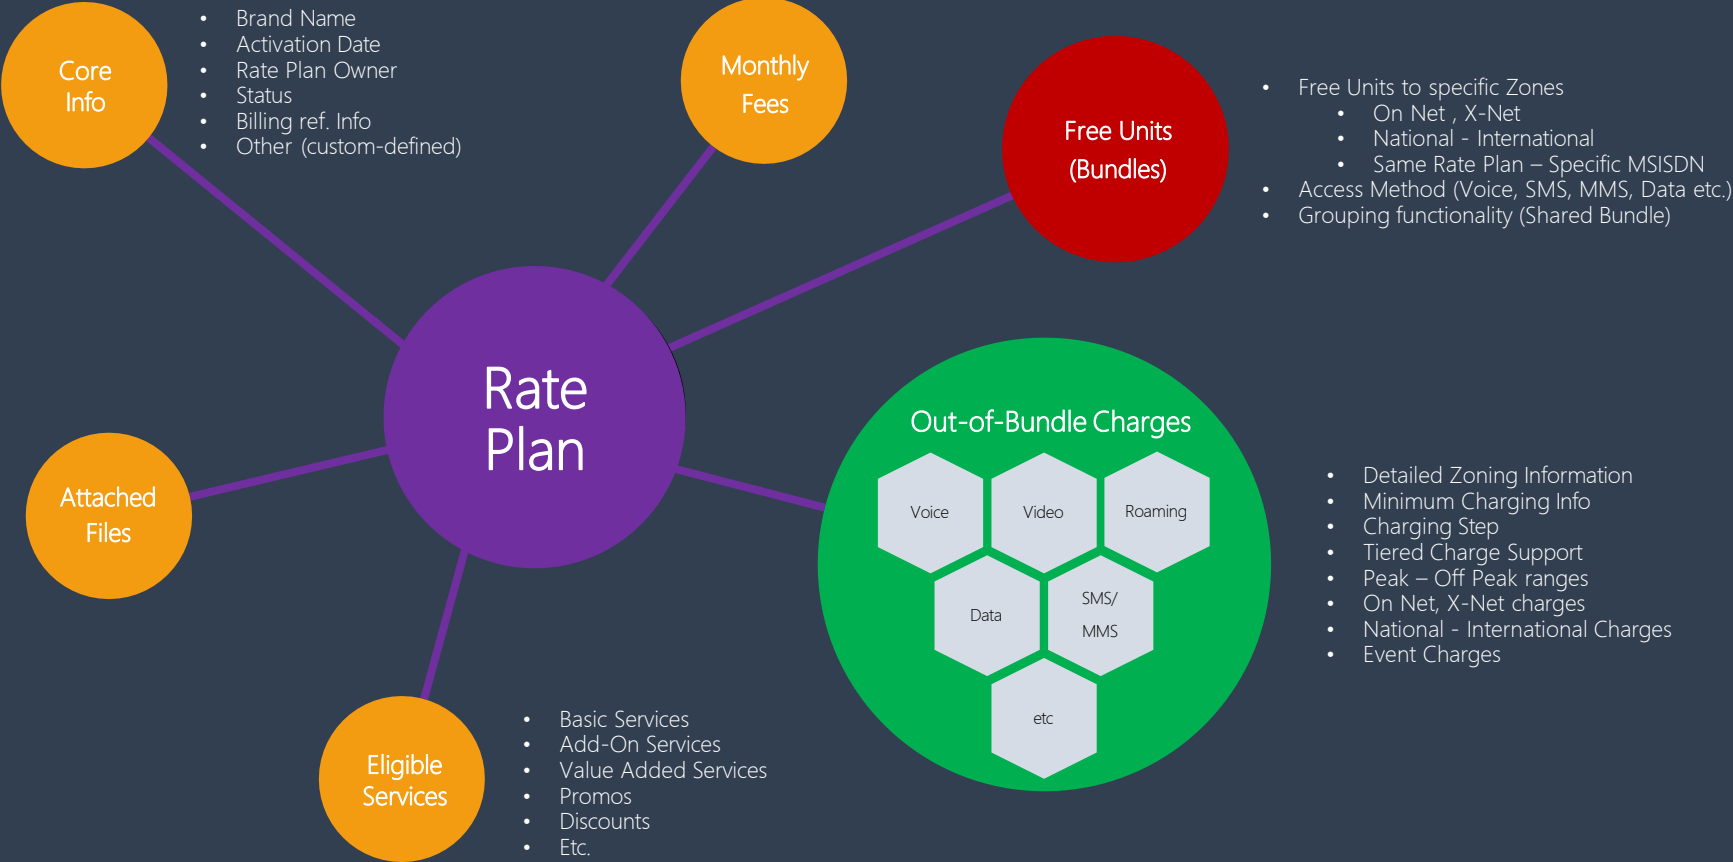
Core Info

- Brand Name
- Activation Date
- Rate Plan Owner
- Status
- Billing ref. Info
- Other (custom-defined)

Monthly Fees

Free Units (Bundles)

- Free Units to specific Zones
  - On Net , X-Net
  - National - International
  - Same Rate Plan – Specific MSISDN
- Access Method (Voice, SMS, MMS, Data etc.)
- Grouping functionality (Shared Bundle)

Rate Plan

Attached Files

Out-of-Bundle Charges

Voice

Video

Roaming

Data

SMS/ MMS

etc

- Detailed Zoning Information
- Minimum Charging Info
- Charging Step
- Tiered Charge Support
- Peak – Off Peak ranges
- On Net, X-Net charges
- National - International Charges
- Event Charges

Eligible Services

- Basic Services
- Add-On Services
- Value Added Services
- Promos
- Discounts
- Etc.